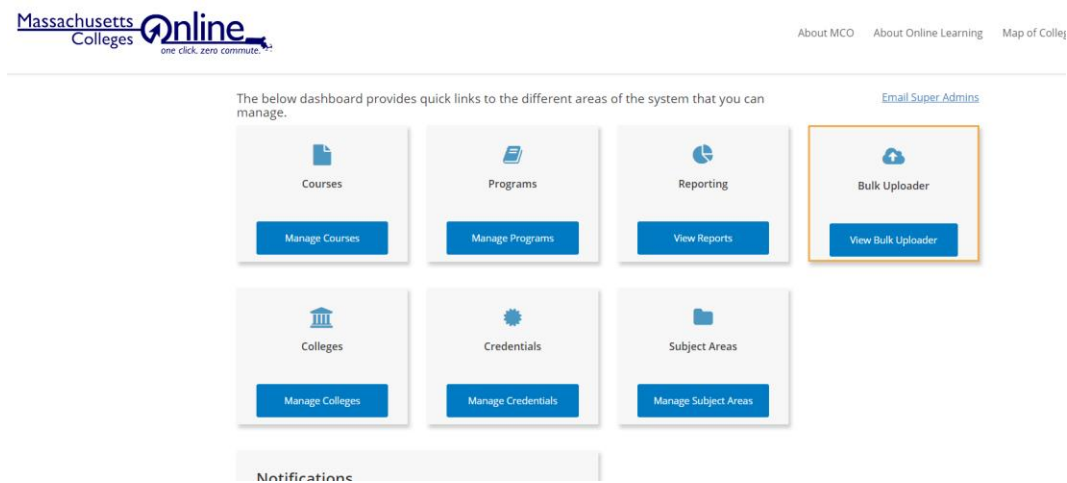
Massachusetts Colleges Online
one click, zero commute.

About MCO About Online Learning Map of Colleg

The below dashboard provides quick links to the different areas of the system that you can manage.

Email Super Admins

Courses
Manage Courses

Programs
Manage Programs

Reporting
View Reports

Bulk Uploader
View Bulk Uploader

Colleges
Manage Colleges

Credentials
Manage Credentials

Subject Areas
Manage Subject Areas

Notifications